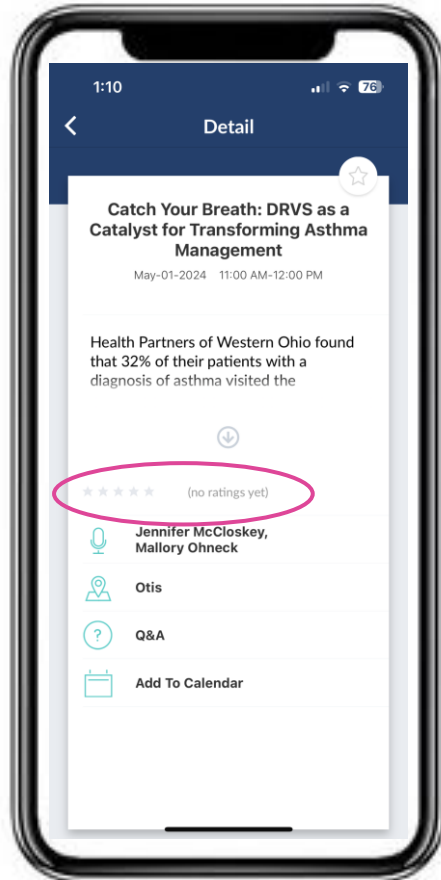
1:10

76

Detail

Catch Your Breath: DRVS as a Catalyst for Transforming Asthma Management

May-01-2024 11:00 AM-12:00 PM

Health Partners of Western Ohio found that 32% of their patients with a diagnosis of asthma visited the

(no ratings yet)

Jennifer McCloskey, Mallory Ohneck

Otis

Q&A

Add To Calendar